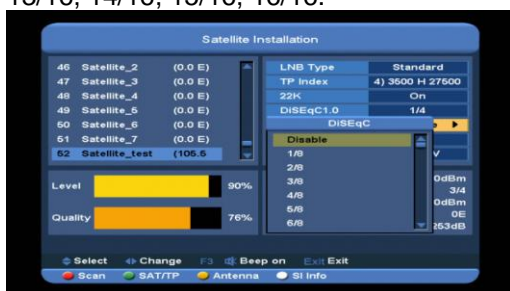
13/16, 14/16, 15/16, 16/16.

Satellite Installation

| | | |
|---|---|---|
| 46 | Satellite_2 | (0.0 E) |
| 47 | Satellite_3 | (0.0 E) |
| 48 | Satellite_4 | (0.0 E) |
| 49 | Satellite_5 | (0.0 E) |
| 50 | Satellite_6 | (0.0 E) |
| 51 | Satellite_7 | (0.0 E) |
| 52 | Satellite_test | (105.5 |

| | |
|---|---|
| LNB Type | Standard |
| TP Index | 4) 3500 H 27500 |
| 22K | On |
| DiSEqC1.0 | 1/4 |

DiSEqC
Disable
1/8
2/8
3/8
4/8
5/8
6/8

V
0dBm
3/4
0dBm
0E
253dB

Level 90%
Quality 76%

Select Change F3 Beep on Exit Exit
Scan SAT/TP Antenna SI Info